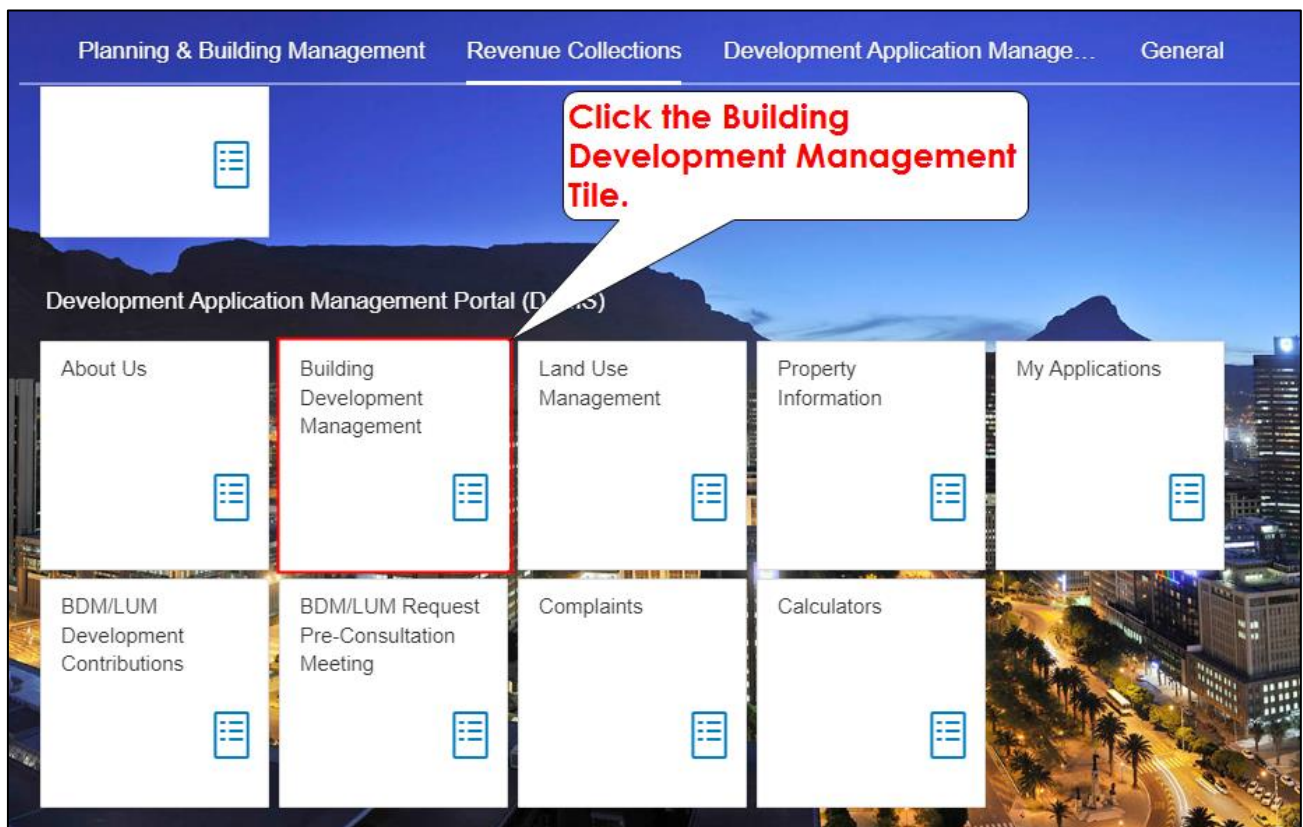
Planning & Building Management Revenue Collections Development Application Manage... General

Click the Building Development Management Tile.

Development Application Management Portal (D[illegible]S)

About Us

Building Development Management

Land Use Management

Property Information

My Applications

BDM/LUM Development Contributions

BDM/LUM Request Pre-Consultation Meeting

Complaints

Calculators